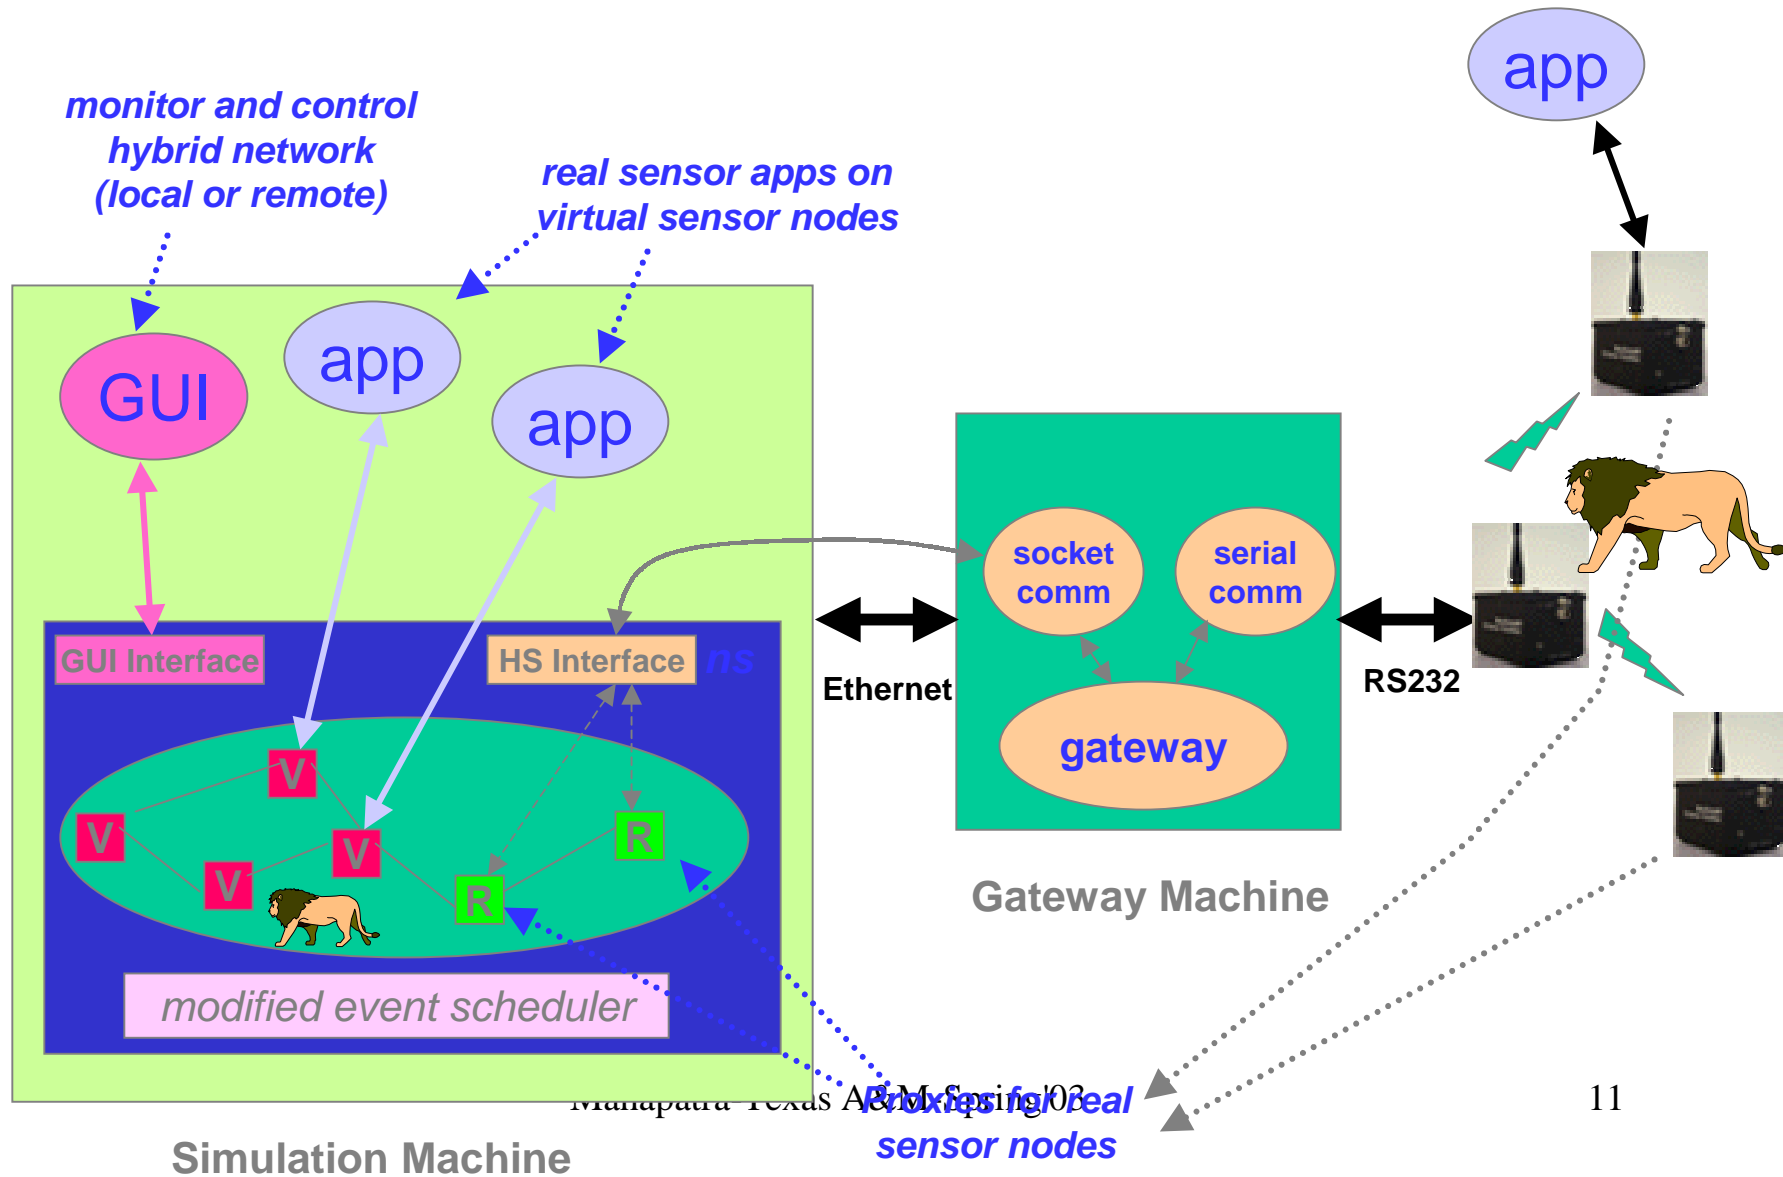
monitor and control hybrid network (local or remote)

real sensor apps on virtual sensor nodes

app

GUI

app

app

GUI Interface

HS Interface

ns

V

V

V

V

V

R

R

modified event scheduler

Simulation Machine

socket comm

serial comm

gateway

Ethernet

RS232

Gateway Machine

Proxies for real sensor nodes

Mahapatra-Texas A&M-Spring'03

11